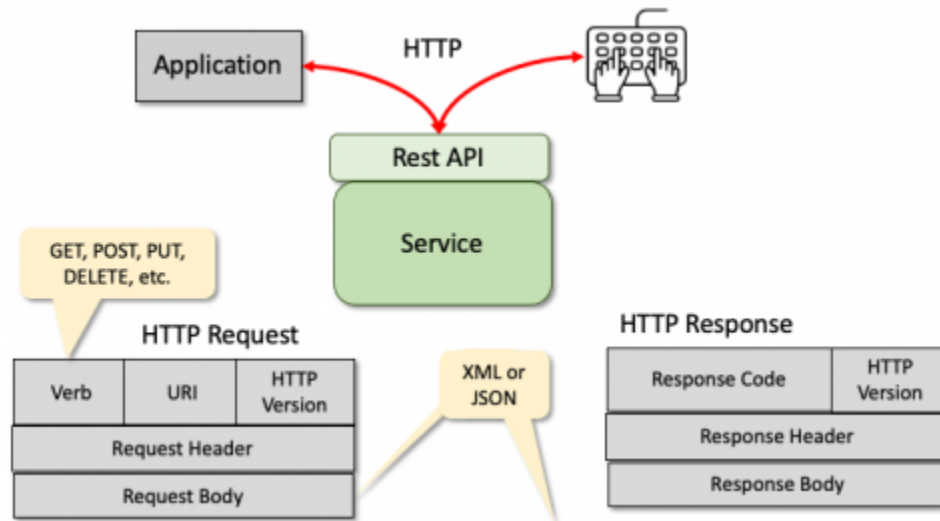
Application

HTTP

Rest API

Service

GET, POST, PUT, DELETE, etc.

HTTP Request

| Verb | URI | HTTP Version |
|---|---|---|
| Request Header | | |
| Request Body | | |

XML or JSON

HTTP Response

| Response Code | HTTP Version |
|---|---|
| Response Header | |
| Response Body | |